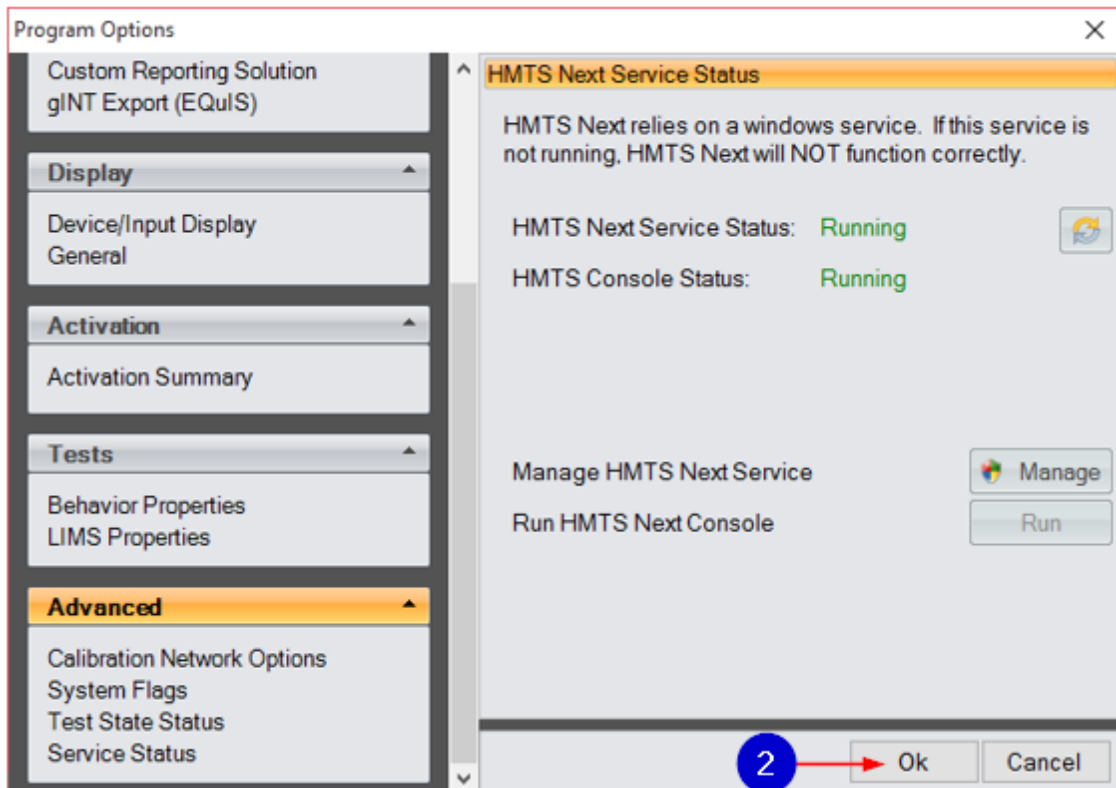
Program Options

Custom Reporting Solution
gINT Export (EQuIS)

Display

Device/Input Display
General

Activation

Activation Summary

Tests

Behavior Properties
LIMS Properties

Advanced

Calibration Network Options
System Flags
Test State Status
Service Status

HMTS Next Service Status

HMTS Next relies on a windows service. If this service is not running, HMTS Next will NOT function correctly.

HMTS Next Service Status: Running

HMTS Console Status: Running

Manage HMTS Next Service Manage

Run HMTS Next Console Run

2

Ok

Cancel